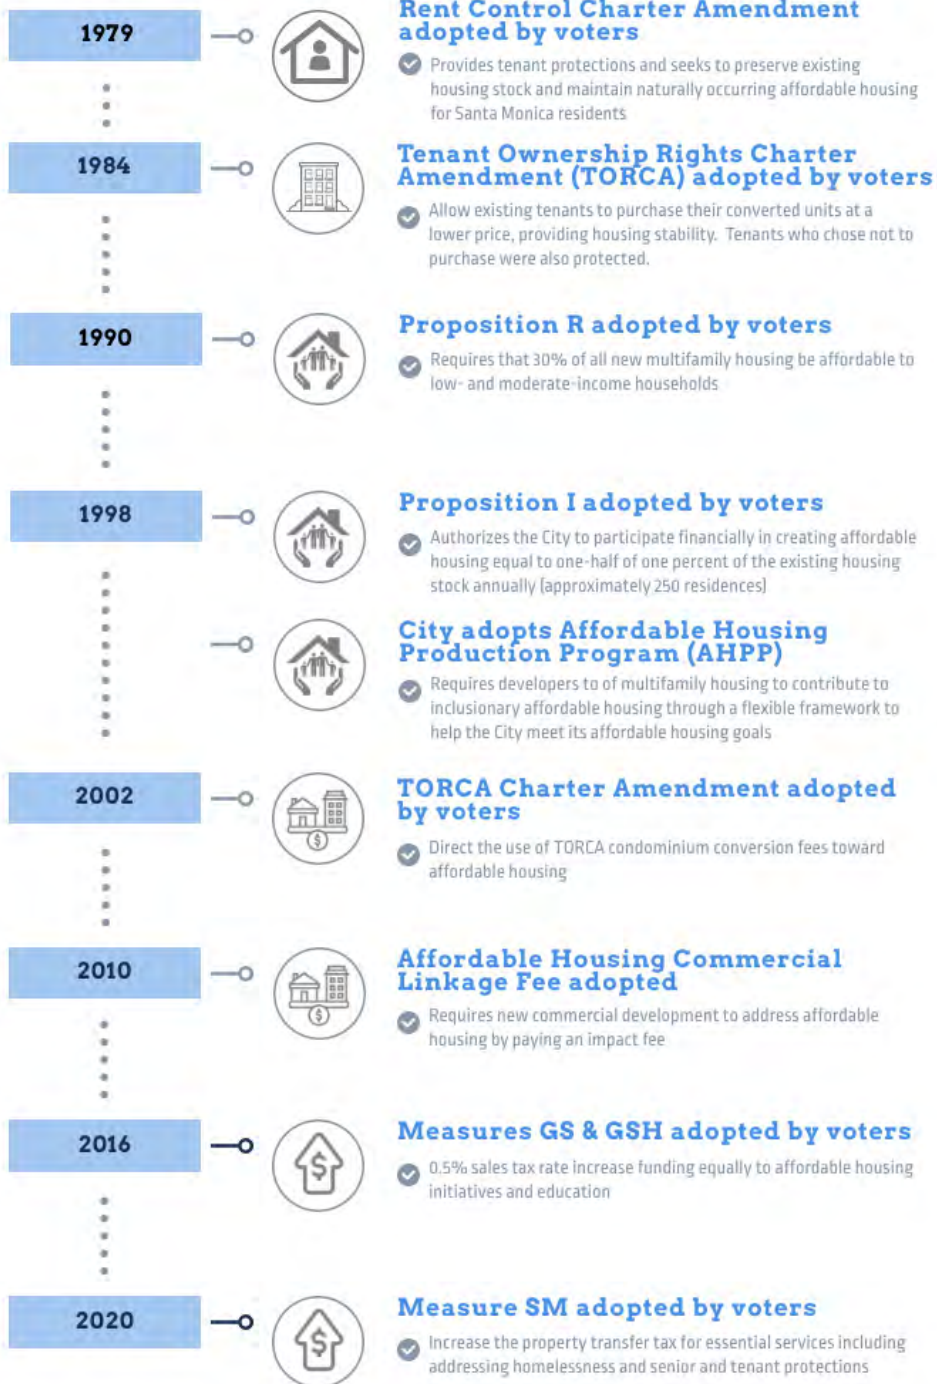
1979

Rent Control Charter Amendment adopted by voters

Provides tenant protections and seeks to preserve existing housing stock and maintain naturally occurring affordable housing for Santa Monica residents

1984

Tenant Ownership Rights Charter Amendment (TORCA) adopted by voters

Allow existing tenants to purchase their converted units at a lower price, providing housing stability. Tenants who chose not to purchase were also protected.

1990

Proposition R adopted by voters

Requires that 30% of all new multifamily housing be affordable to low- and moderate-income households

1998

Proposition I adopted by voters

Authorizes the City to participate financially in creating affordable housing equal to one-half of one percent of the existing housing stock annually (approximately 250 residences)

City adopts Affordable Housing Production Program (AHPP)

Requires developers to of multifamily housing to contribute to inclusionary affordable housing through a flexible framework to help the City meet its affordable housing goals

2002

TORCA Charter Amendment adopted by voters

Direct the use of TORCA condominium conversion fees toward affordable housing

2010

Affordable Housing Commercial Linkage Fee adopted

Requires new commercial development to address affordable housing by paying an impact fee

2016

Measures GS & GSH adopted by voters

0.5% sales tax rate increase funding equally to affordable housing initiatives and education

2020

Measure SM adopted by voters

Increase the property transfer tax for essential services including addressing homelessness and senior and tenant protections